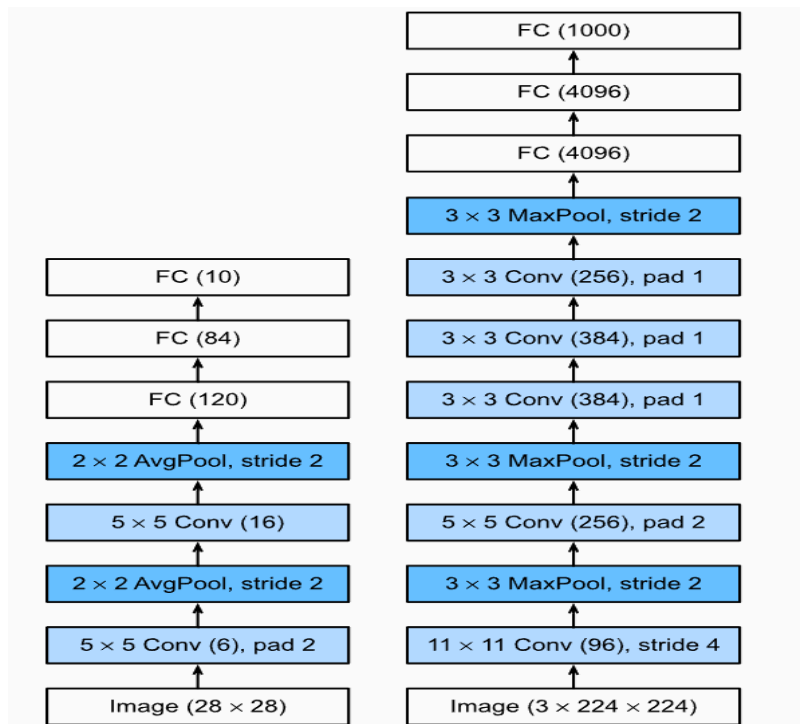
FC (10)

FC (84)

FC (120)

$2 \times 2$ AvgPool, stride 2

$5 \times 5$ Conv (16)

$2 \times 2$ AvgPool, stride 2

$5 \times 5$ Conv (6), pad 2

Image ($28 \times 28$)

FC (1000)

FC (4096)

FC (4096)

$3 \times 3$ MaxPool, stride 2

$3 \times 3$ Conv (256), pad 1

$3 \times 3$ Conv (384), pad 1

$3 \times 3$ Conv (384), pad 1

$3 \times 3$ MaxPool, stride 2

$5 \times 5$ Conv (256), pad 2

$3 \times 3$ MaxPool, stride 2

$11 \times 11$ Conv (96), stride 4

Image ($3 \times 224 \times 224$)